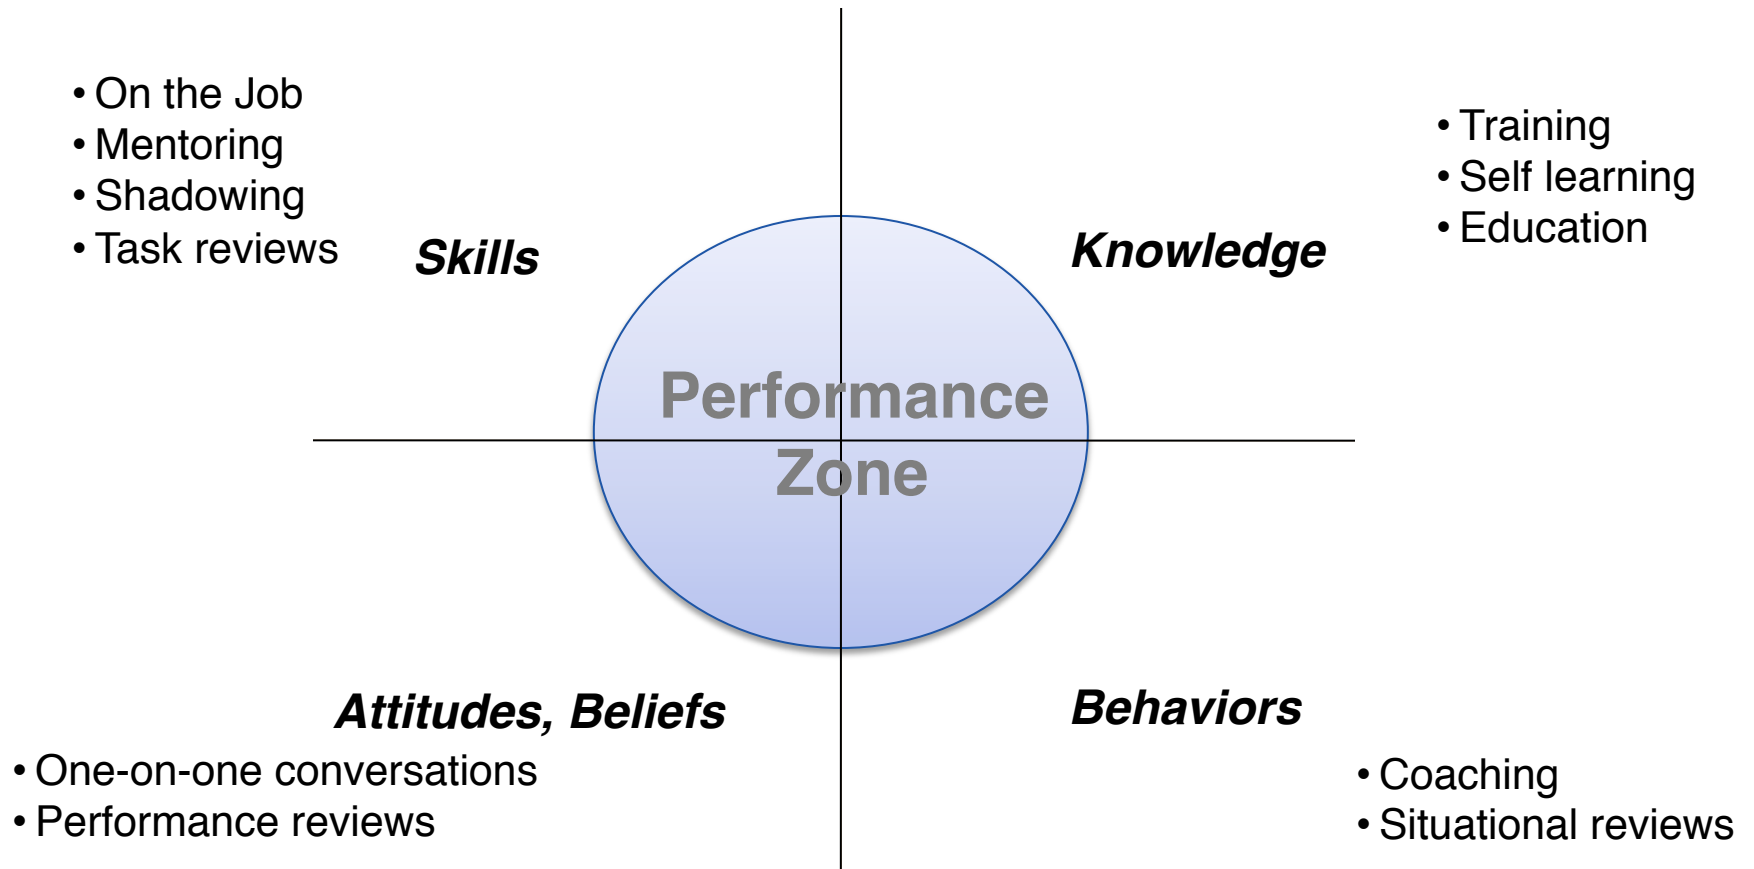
• On the Job
• Mentoring
• Shadowing
• Task reviews

Skills

Knowledge

• Training
• Self learning
• Education

Performance Zone

Attitudes, Beliefs

• One-on-one conversations
• Performance reviews

Behaviors

• Coaching
• Situational reviews